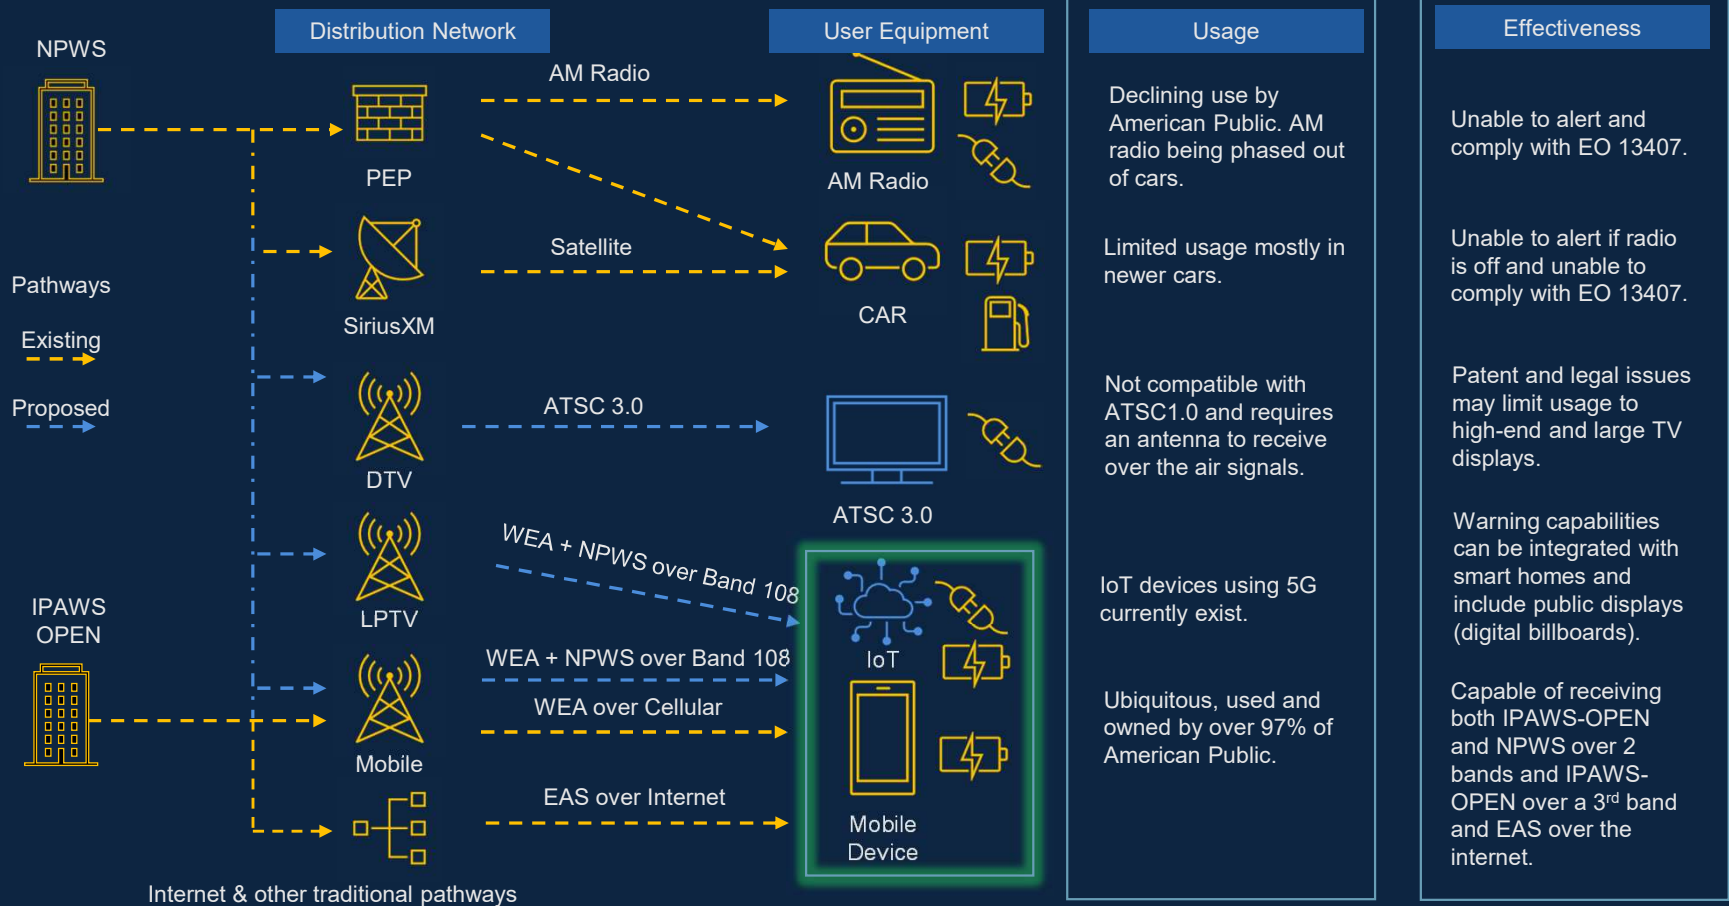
NPWS

Distribution Network

User Equipment

Usage

Effectiveness

AM Radio

PEP

AM Radio

Declining use by American Public. AM radio being phased out of cars.

Unable to alert and comply with EO 13407.

Satellite

SiriusXM

CAR

Limited usage mostly in newer cars.

Unable to alert if radio is off and unable to comply with EO 13407.

Pathways

Existing

Proposed

ATSC 3.0

DTV

ATSC 3.0

Not compatible with ATSC1.0 and requires an antenna to receive over the air signals.

Patent and legal issues may limit usage to high-end and large TV displays.

WEA + NPWS over Band 108

LPTV

IoT

IoT devices using 5G currently exist.

Warning capabilities can be integrated with smart homes and include public displays (digital billboards).

IPAWS OPEN

WEA + NPWS over Band 108

WEA over Cellular

Mobile

Ubiquitous, used and owned by over 97% of American Public.

Capable of receiving both IPAWS-OPEN and NPWS over 2 bands and IPAWS-OPEN over a 3$^{rd}$ band and EAS over the internet.

EAS over Internet

Mobile Device

Internet & other traditional pathways